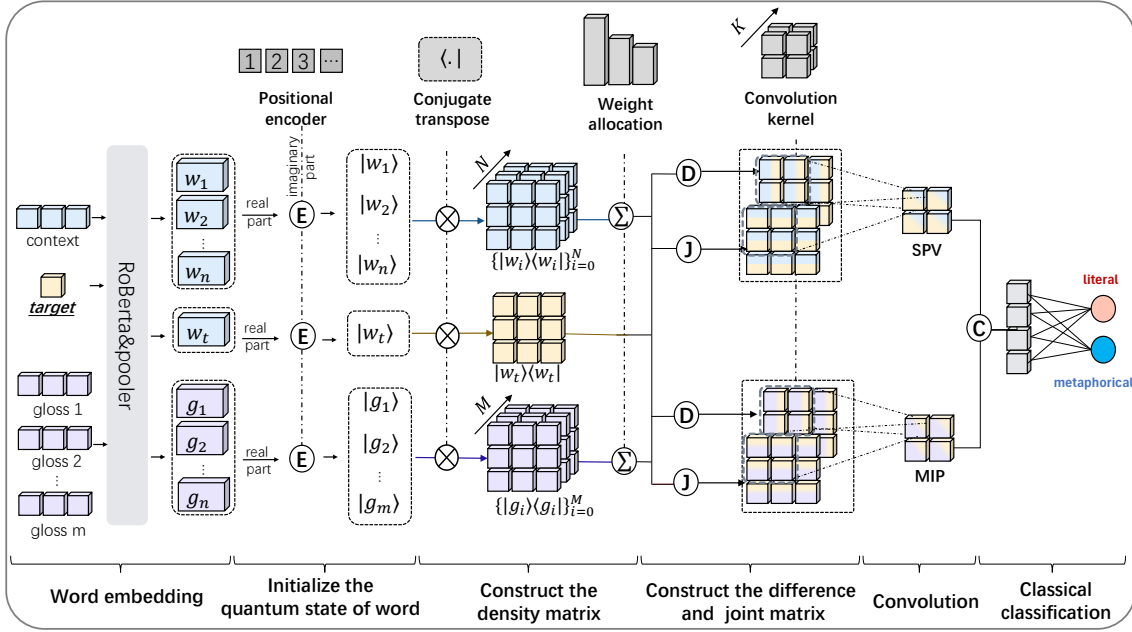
1 2 3 ···

Positional encoder

$\langle\cdot|$

Conjugate transpose

Weight allocation

$K$

Convolution kernel

context

target

gloss 1

gloss 2

gloss m

RoBerta&pooler

$w_1$

$w_2$

$w_n$

$w_t$

$g_1$

$g_2$

$g_n$

imaginary part

real part

E

real part

E

real part

E

$|w_1\rangle$

$|w_2\rangle$

$|w_n\rangle$

$|w_t\rangle$

$|g_1\rangle$

$|g_2\rangle$

$|g_m\rangle$

$N$

$\{|w_i\rangle\langle w_i|\}_{i=0}^{N}$

$|w_t\rangle\langle w_t|$

$M$

$\{|g_i\rangle\langle g_i|\}_{i=0}^{M}$

$\Sigma$

$\Sigma$

D

J

D

J

SPV

MIP

C

literal

metaphorical

Word embedding

Initialize the quantum state of word

Construct the density matrix

Construct the difference and joint matrix

Convolution

Classical classification